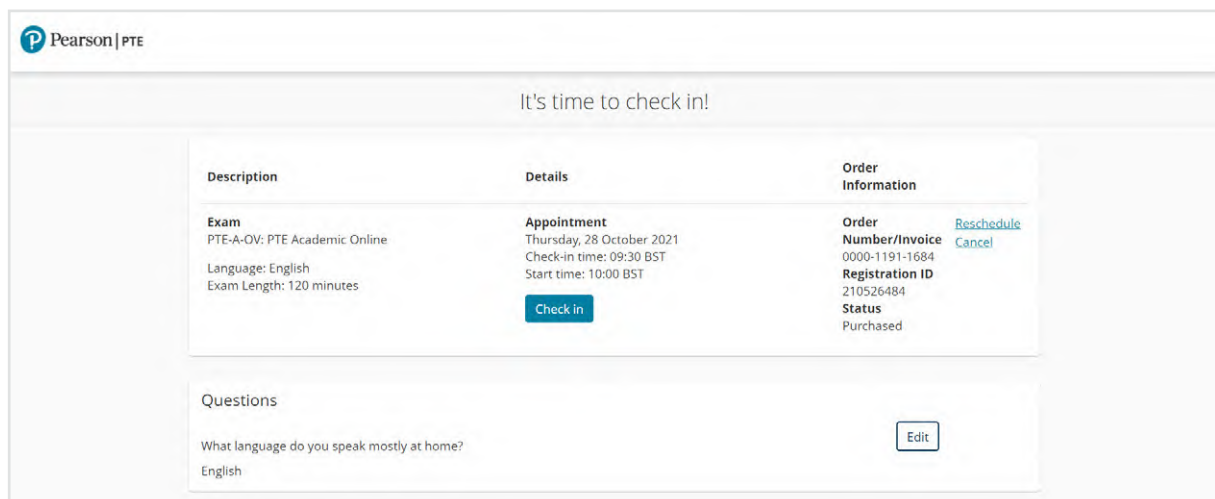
Pearson | PTE

It's time to check in!

| Description | Details | Order Information | |
|---|---|---|---|
| Exam<br>PTE-A-OV: PTE Academic Online<br><br>Language: English<br>Exam Length: 120 minutes | Appointment<br>Thursday, 28 October 2021<br>Check-in time: 09:30 BST<br>Start time: 10:00 BST<br><br>Check in | Order Number/Invoice<br>0000-1191-1684<br>Registration ID<br>210526484<br>Status<br>Purchased | Reschedule<br>Cancel |

Questions

What language do you speak mostly at home?

English

Edit